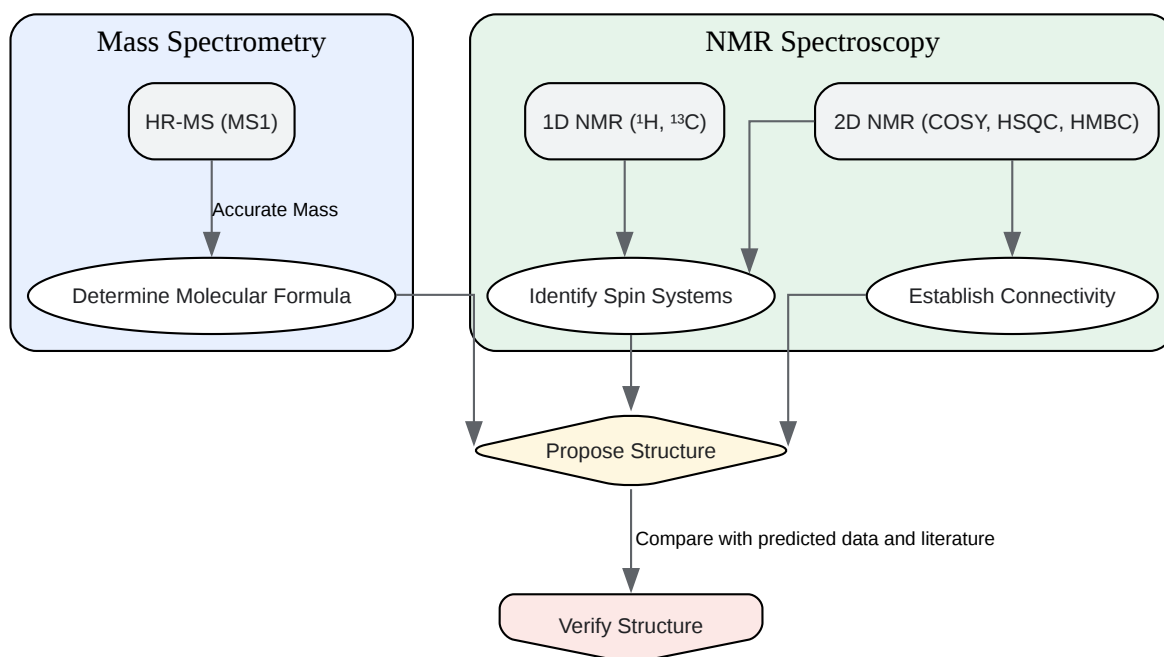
Mass Spectrometry

HR-MS (MS1)

Accurate Mass

Determine Molecular Formula

NMR Spectroscopy

1D NMR ($^1$H, $^{13}$C)

2D NMR (COSY, HSQC, HMBC)

Identify Spin Systems

Establish Connectivity

Propose Structure

Compare with predicted data and literature

Verify Structure